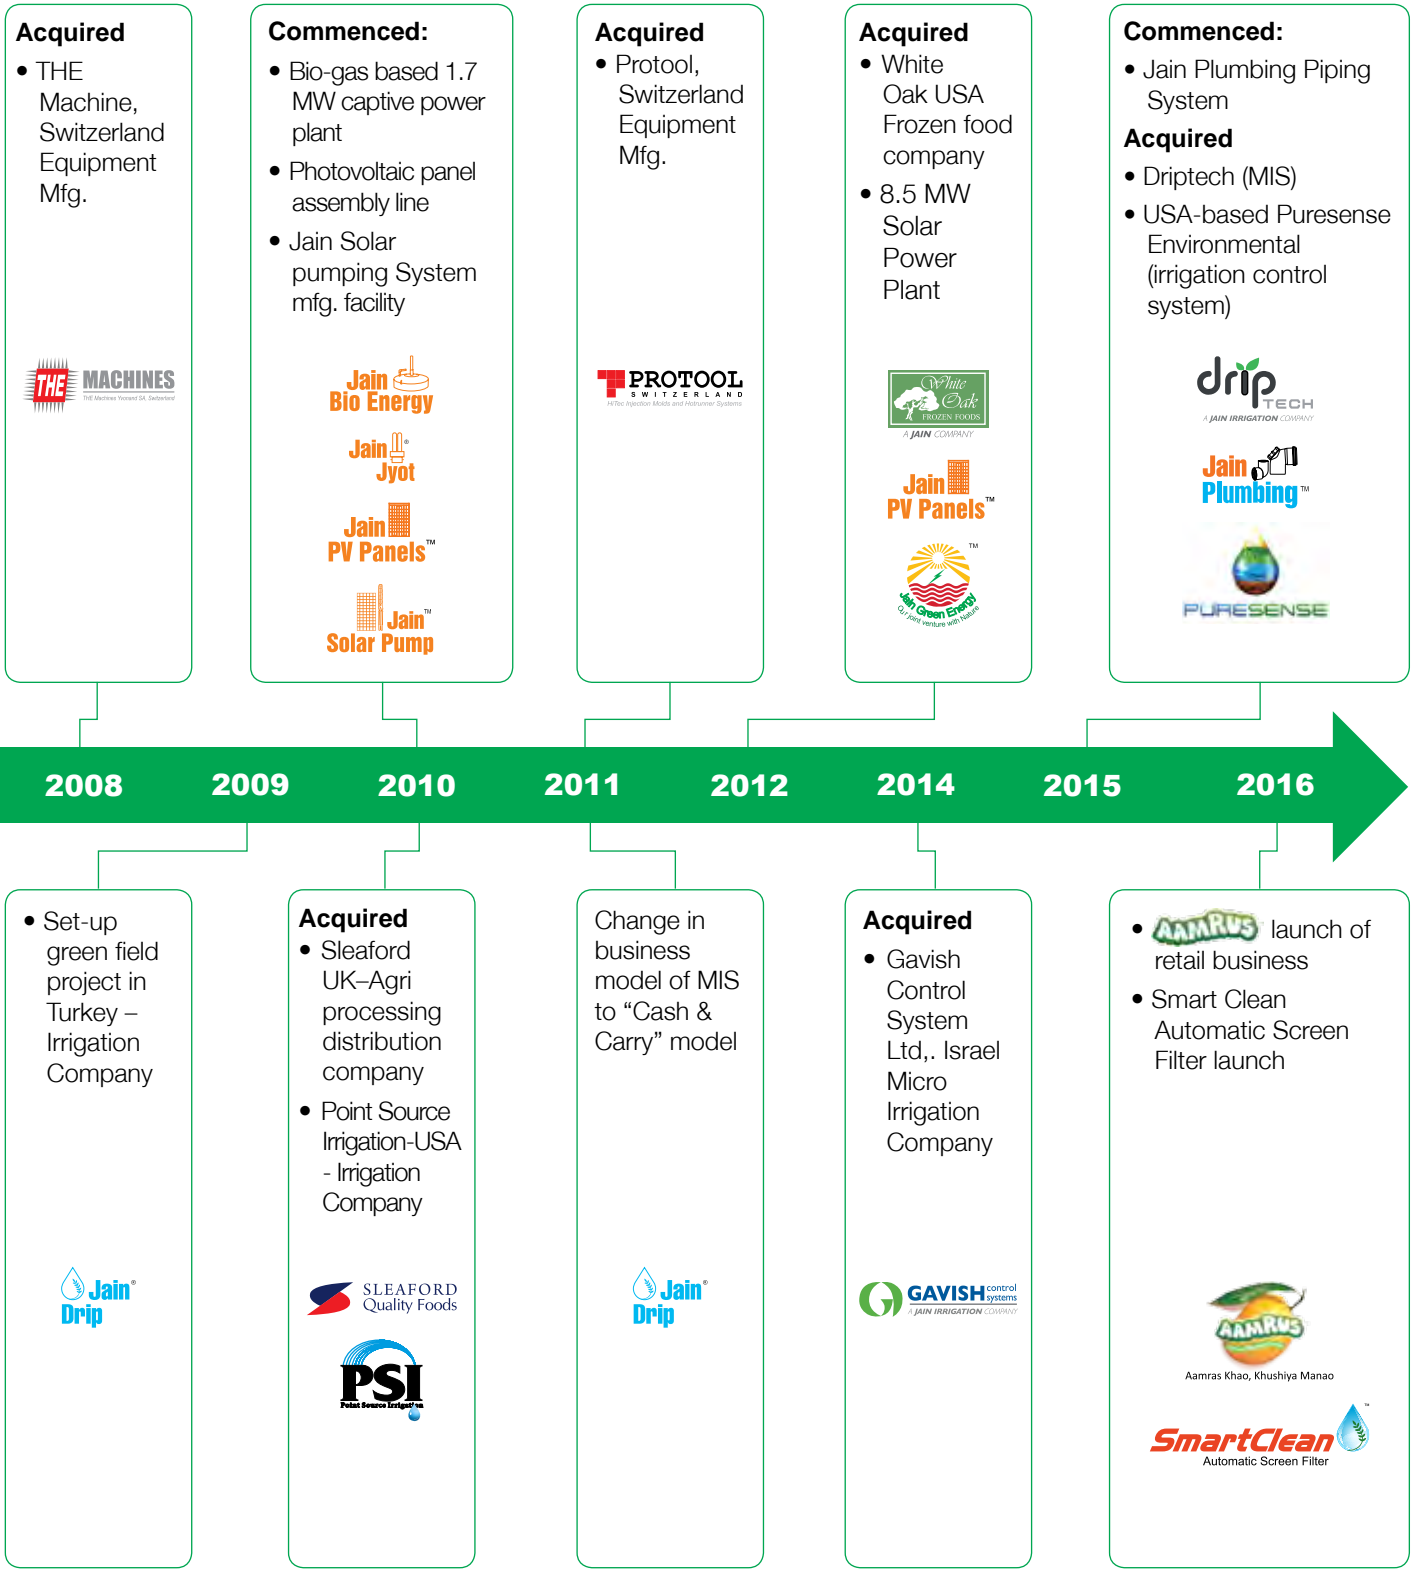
Acquired
• THE Machine, Switzerland Equipment Mfg.

THE MACHINES
THE Machines Yvonand SA, Switzerland

Commenced:
• Bio-gas based 1.7 MW captive power plant
• Photovoltaic panel assembly line
• Jain Solar pumping System mfg. facility

Jain Bio Energy
Jain Jyot
Jain PV Panels™
Jain™ Solar Pump

Acquired
• Protool, Switzerland Equipment Mfg.

PROTOOL
SWITZERLAND
HiTec Injection Molds and Hotrunner Systems

Acquired
• White Oak USA Frozen food company
• 8.5 MW Solar Power Plant

White Oak
FROZEN FOODS
A JAIN COMPANY

Jain PV Panels™

Jain Green Energy
Our joint venture with Nature

Commenced:
• Jain Plumbing Piping System
Acquired
• Driptech (MIS)
• USA-based Puresense Environmental (irrigation control system)

drip TECH
A JAIN IRRIGATION COMPANY

Jain Plumbing™

PURESENSE

2008 2009 2010 2011 2012 2014 2015 2016

• Set-up green field project in Turkey – Irrigation Company

Jain Drip

Acquired
• Sleaford UK–Agri processing distribution company
• Point Source Irrigation-USA - Irrigation Company

SLEAFORD Quality Foods

PSI
Point Source Irrigation

Change in business model of MIS to “Cash & Carry” model

Jain Drip

Acquired
• Gavish Control System Ltd,. Israel Micro Irrigation Company

GAVISH control systems
A JAIN IRRIGATION COMPANY

• AAMRUS launch of retail business
• Smart Clean Automatic Screen Filter launch

AAMRUS
Aamras Khao, Khushiya Manao

SmartClean™
Automatic Screen Filter